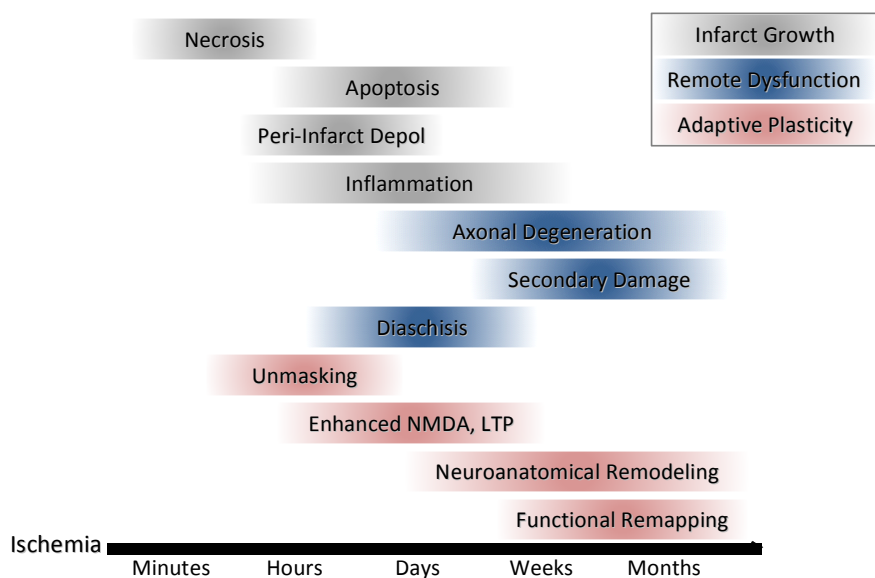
Infarct Growth
Remote Dysfunction
Adaptive Plasticity

Necrosis
Apoptosis
Peri-Infarct Depol
Inflammation
Axonal Degeneration
Secondary Damage
Diaschisis
Unmasking
Enhanced NMDA, LTP
Neuroanatomical Remodeling
Functional Remapping

Ischemia
Minutes Hours Days Weeks Months